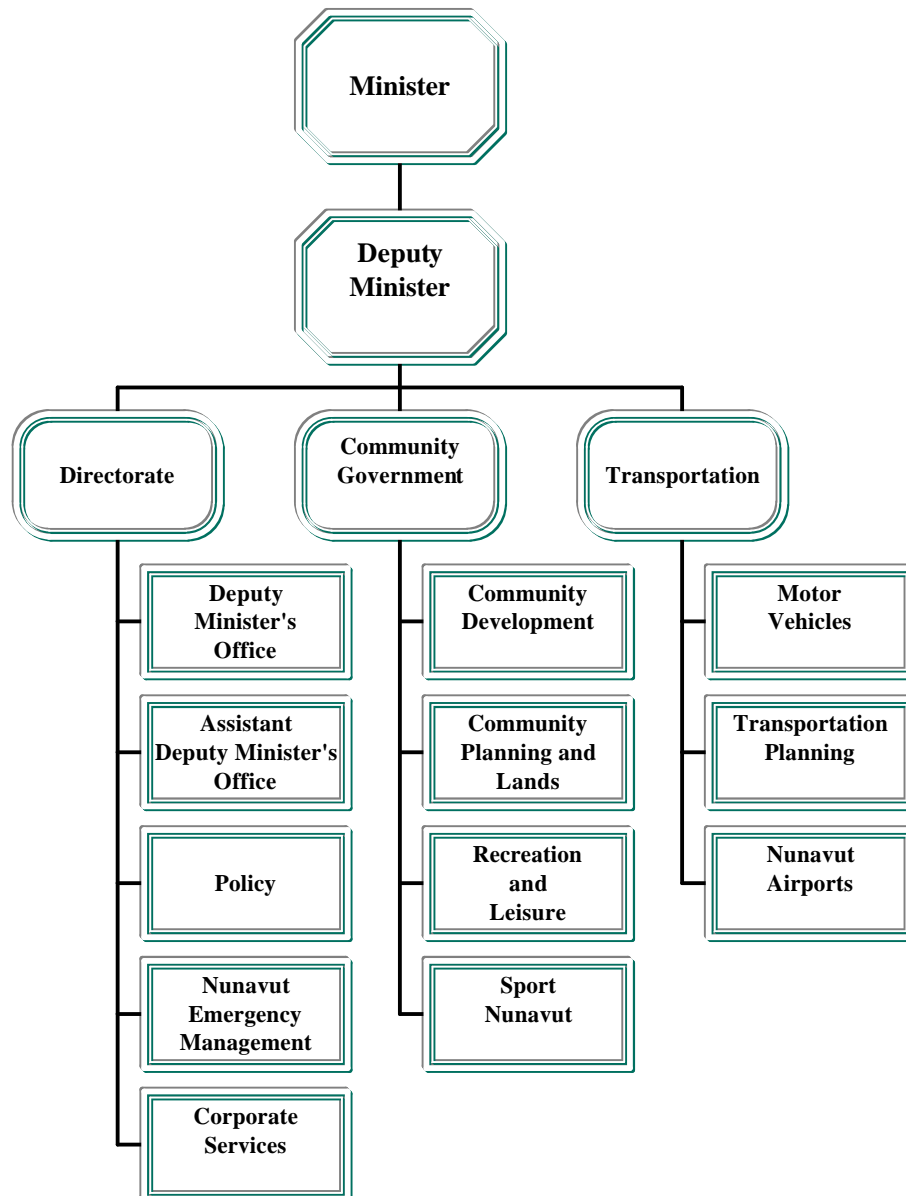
Minister

Deputy Minister

Directorate

Community Government

Transportation

Deputy Minister's Office

Assistant Deputy Minister's Office

Policy

Nunavut Emergency Management

Corporate Services

Community Development

Community Planning and Lands

Recreation and Leisure

Sport Nunavut

Motor Vehicles

Transportation Planning

Nunavut Airports